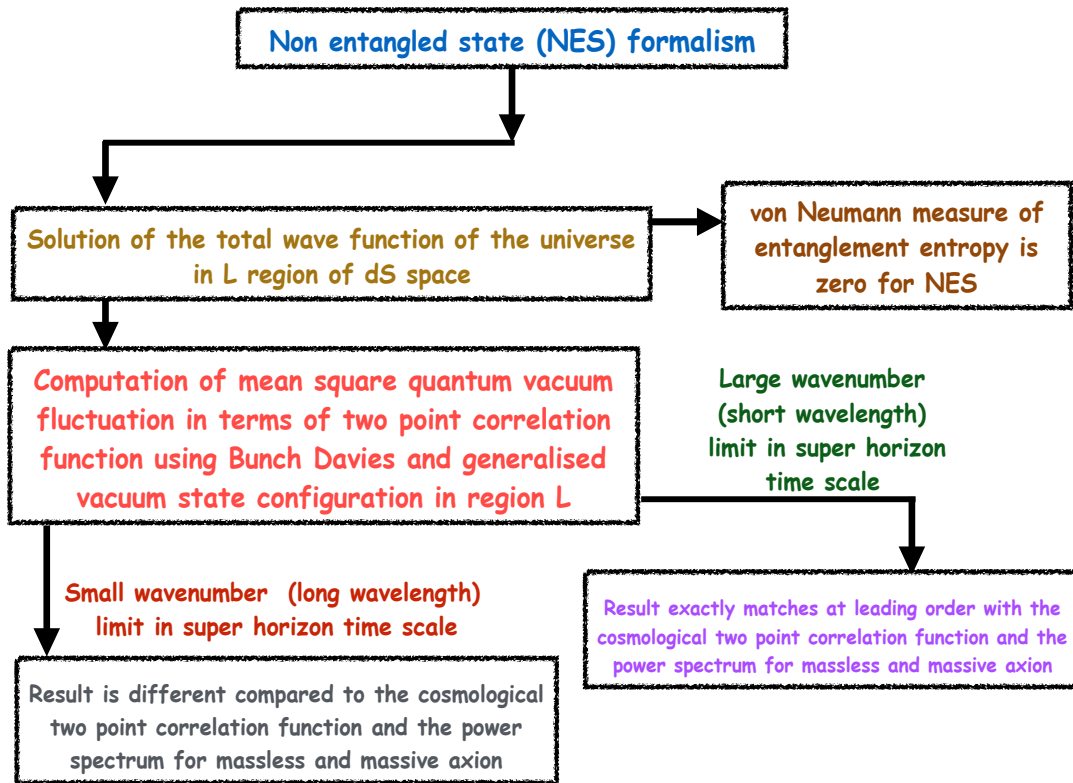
Non entangled state (NES) formalism

Solution of the total wave function of the universe in L region of dS space

von Neumann measure of entanglement entropy is zero for NES

Computation of mean square quantum vacuum fluctuation in terms of two point correlation function using Bunch Davies and generalised vacuum state configuration in region L

Large wavenumber (short wavelength) limit in super horizon time scale

Small wavenumber (long wavelength) limit in super horizon time scale

Result exactly matches at leading order with the cosmological two point correlation function and the power spectrum for massless and massive axion

Result is different compared to the cosmological two point correlation function and the power spectrum for massless and massive axion